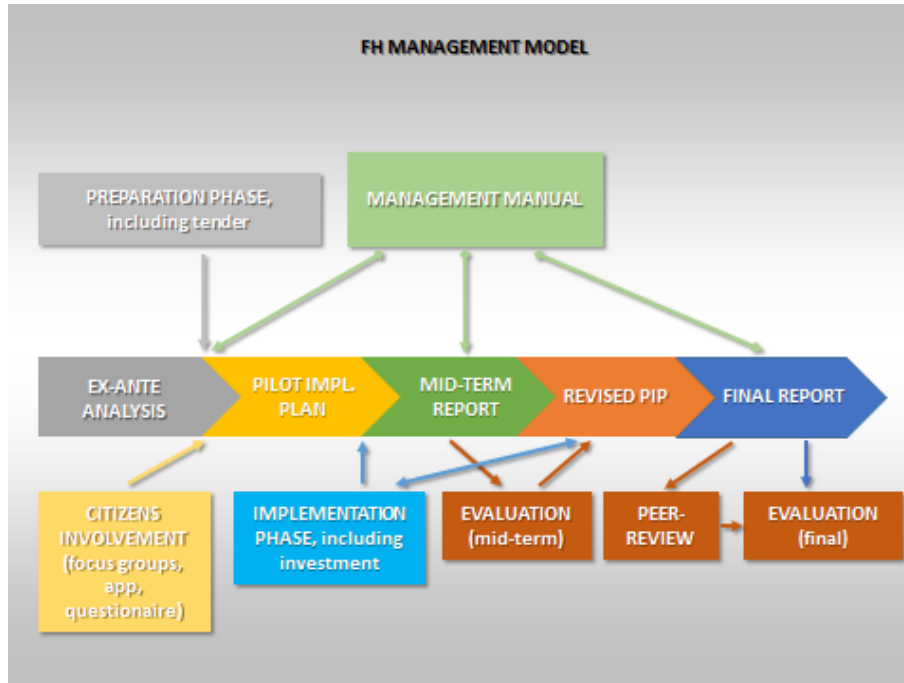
FH MANAGEMENT MODEL

PREPARATION PHASE, including tender

MANAGEMENT MANUAL

EX-ANTE ANALYSIS

PILOT IMPL. PLAN

MID-TERM REPORT

REVISED PIP

FINAL REPORT

CITIZENS INVOLVEMENT (focus groups, app, questionaire)

IMPLEMENTATION PHASE, including investment

EVALUATION (mid-term)

PEER-REVIEW

EVALUATION (final)